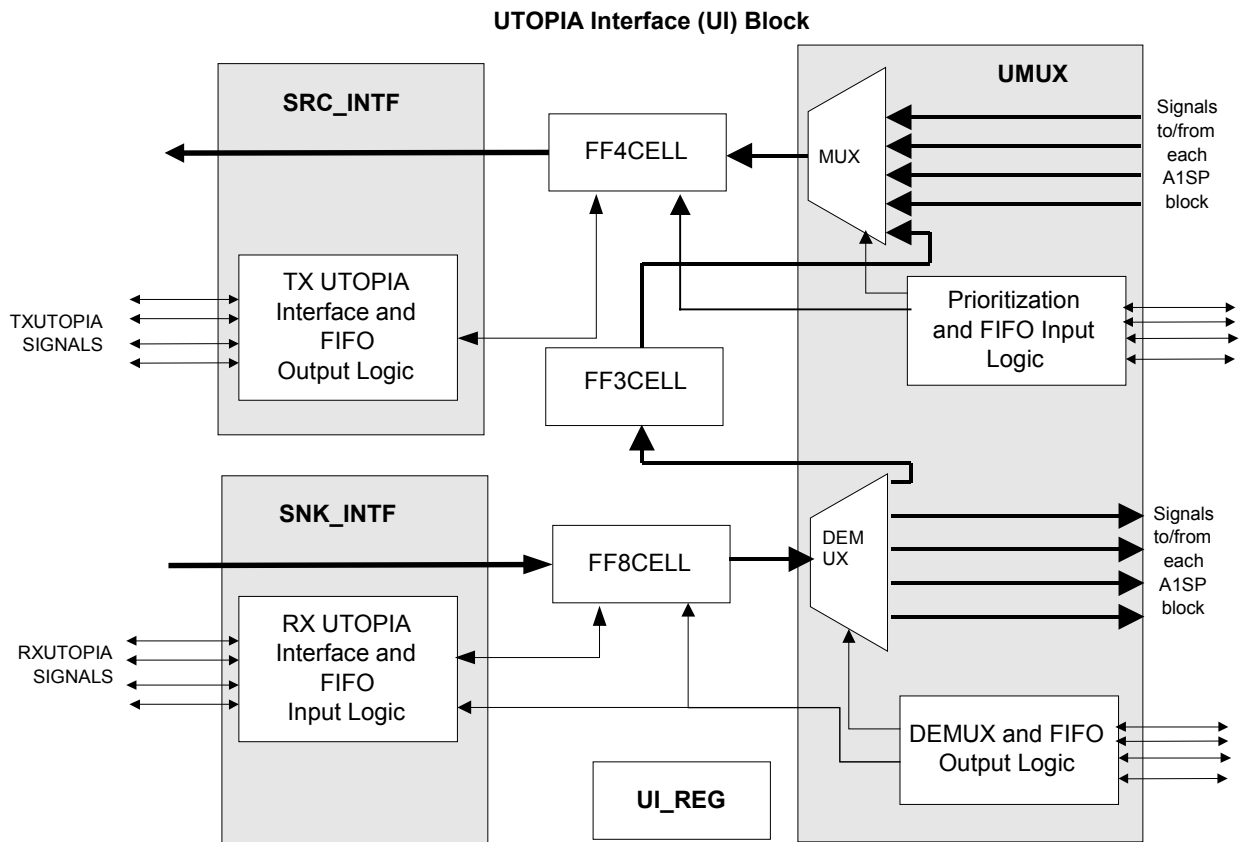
UTOPIA Interface (UI) Block

SRC_INTF

FF4CELL

UMUX

MUX

Signals to/from each A1SP block

TXUTOPIA SIGNALS

TX UTOPIA Interface and FIFO Output Logic

Prioritization and FIFO Input Logic

FF3CELL

SNK_INTF

FF8CELL

DEM UX

Signals to/from each A1SP block

RXUTOPIA SIGNALS

RX UTOPIA Interface and FIFO Input Logic

DEMUX and FIFO Output Logic

UI_REG